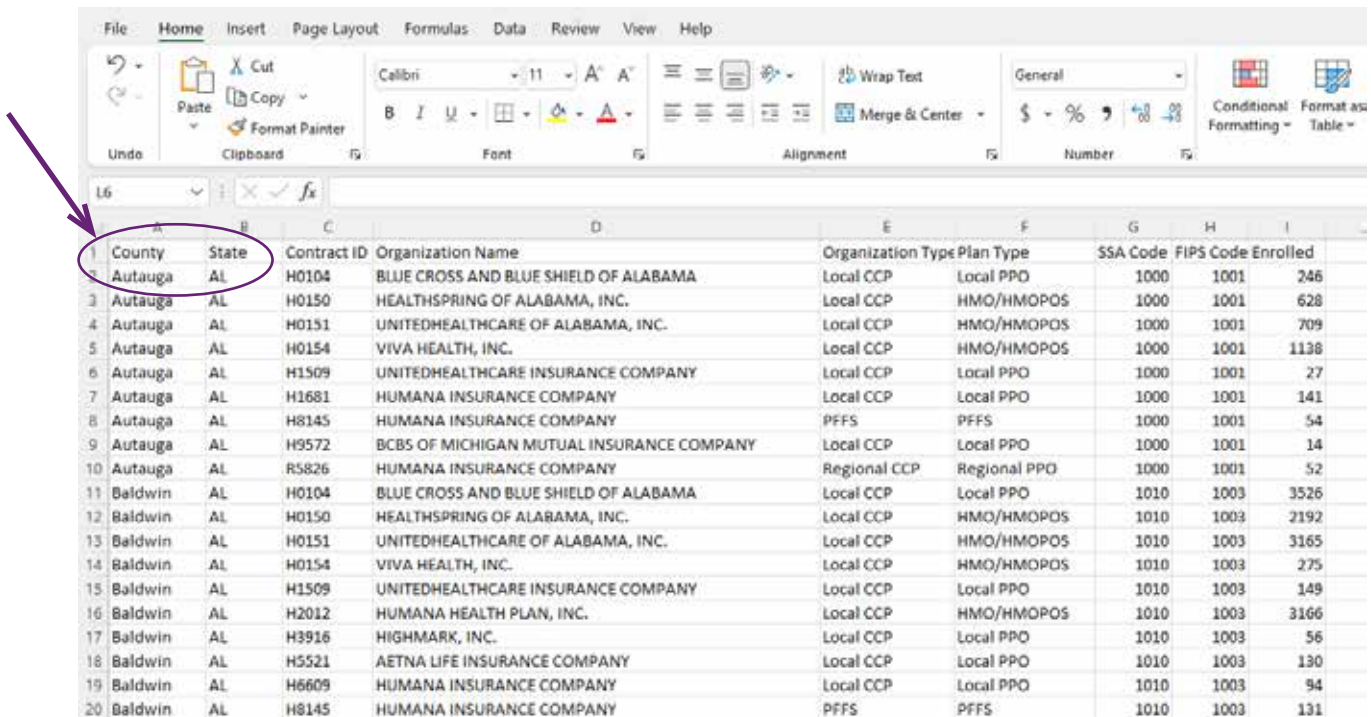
File Home Insert Page Layout Formulas Data Review View Help

Undo

Paste Cut Copy Format Painter
Clipboard

Calibri 11 A A
B I U
Font

Wrap Text
Merge & Center
Alignment

General
$ % ,
Number

Conditional Formatting
Format as Table

L6 fx

| | A | B | C | D | E | F | G | H | I |
|---|---|---|---|---|---|---|---|---|---|
| 1 | County | State | Contract ID | Organization Name | Organization Type | Plan Type | SSA Code | FIPS Code | Enrolled |
| 2 | Autauga | AL | H0104 | BLUE CROSS AND BLUE SHIELD OF ALABAMA | Local CCP | Local PPO | 1000 | 1001 | 246 |
| 3 | Autauga | AL | H0150 | HEALTHSPRING OF ALABAMA, INC. | Local CCP | HMO/HMOPOS | 1000 | 1001 | 628 |
| 4 | Autauga | AL | H0151 | UNITEDHEALTHCARE OF ALABAMA, INC. | Local CCP | HMO/HMOPOS | 1000 | 1001 | 709 |
| 5 | Autauga | AL | H0154 | VIVA HEALTH, INC. | Local CCP | HMO/HMOPOS | 1000 | 1001 | 1138 |
| 6 | Autauga | AL | H1509 | UNITEDHEALTHCARE INSURANCE COMPANY | Local CCP | Local PPO | 1000 | 1001 | 27 |
| 7 | Autauga | AL | H1681 | HUMANA INSURANCE COMPANY | Local CCP | Local PPO | 1000 | 1001 | 141 |
| 8 | Autauga | AL | H8145 | HUMANA INSURANCE COMPANY | PFFS | PFFS | 1000 | 1001 | 54 |
| 9 | Autauga | AL | H9572 | BCBS OF MICHIGAN MUTUAL INSURANCE COMPANY | Local CCP | Local PPO | 1000 | 1001 | 14 |
| 10 | Autauga | AL | R5826 | HUMANA INSURANCE COMPANY | Regional CCP | Regional PPO | 1000 | 1001 | 52 |
| 11 | Baldwin | AL | H0104 | BLUE CROSS AND BLUE SHIELD OF ALABAMA | Local CCP | Local PPO | 1010 | 1003 | 3526 |
| 12 | Baldwin | AL | H0150 | HEALTHSPRING OF ALABAMA, INC. | Local CCP | HMO/HMOPOS | 1010 | 1003 | 2192 |
| 13 | Baldwin | AL | H0151 | UNITEDHEALTHCARE OF ALABAMA, INC. | Local CCP | HMO/HMOPOS | 1010 | 1003 | 3165 |
| 14 | Baldwin | AL | H0154 | VIVA HEALTH, INC. | Local CCP | HMO/HMOPOS | 1010 | 1003 | 275 |
| 15 | Baldwin | AL | H1509 | UNITEDHEALTHCARE INSURANCE COMPANY | Local CCP | Local PPO | 1010 | 1003 | 149 |
| 16 | Baldwin | AL | H2012 | HUMANA HEALTH PLAN, INC. | Local CCP | HMO/HMOPOS | 1010 | 1003 | 3166 |
| 17 | Baldwin | AL | H3916 | HIGHMARK, INC. | Local CCP | Local PPO | 1010 | 1003 | 56 |
| 18 | Baldwin | AL | H5521 | AETNA LIFE INSURANCE COMPANY | Local CCP | Local PPO | 1010 | 1003 | 130 |
| 19 | Baldwin | AL | H6609 | HUMANA INSURANCE COMPANY | Local CCP | Local PPO | 1010 | 1003 | 94 |
| 20 | Baldwin | AL | H8145 | HUMANA INSURANCE COMPANY | PFFS | PFFS | 1010 | 1003 | 131 |